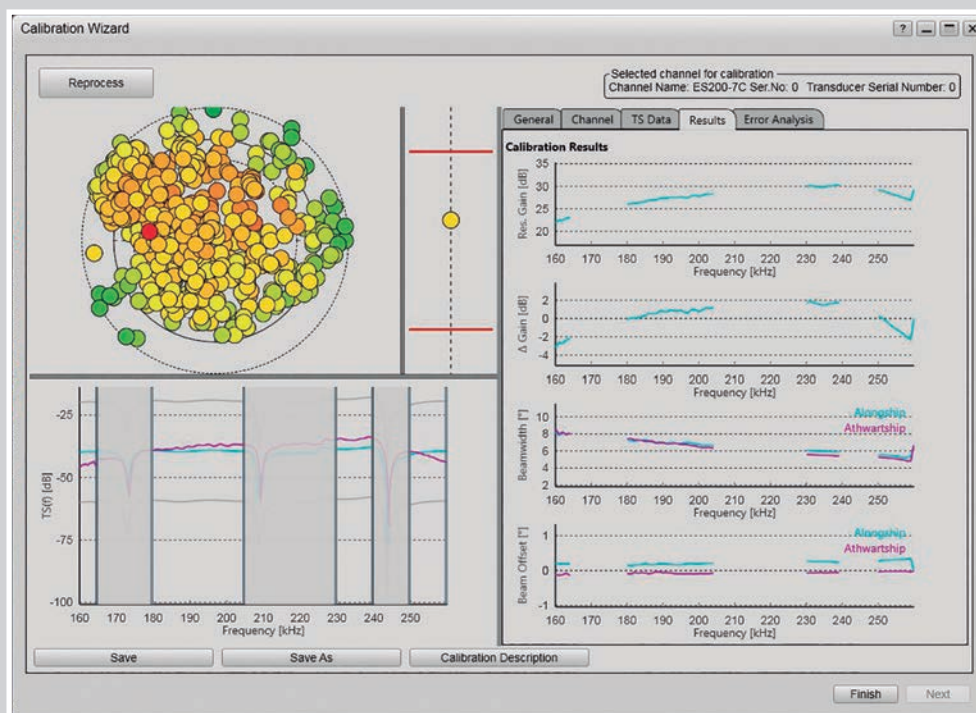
Calibration Wizard

? _ □ X

Reprocess

Selected channel for calibration
Channel Name: ES200-7C Ser.No: 0 Transducer Serial Number: 0

General | Channel | TS Data | Results | Error Analysis

Calibration Results

Res. Gain [dB]
35
30
25
20
160 170 180 190 200 210 220 230 240 250
Frequency [kHz]

Δ Gain [dB]
2
0
-2
-4
160 170 180 190 200 210 220 230 240 250
Frequency [kHz]

Alongship
Athwartship
Beamwidth [°]
10
8
6
4
2
160 170 180 190 200 210 220 230 240 250
Frequency [kHz]

Alongship
Athwartship
Beam Offset [°]
1
0
-1
160 170 180 190 200 210 220 230 240 250
Frequency [kHz]

TS(f) [dB]
-25
-50
-75
-100
160 170 180 190 200 210 220 230 240 250
Frequency [kHz]

Save | Save As | Calibration Description

Finish | Next